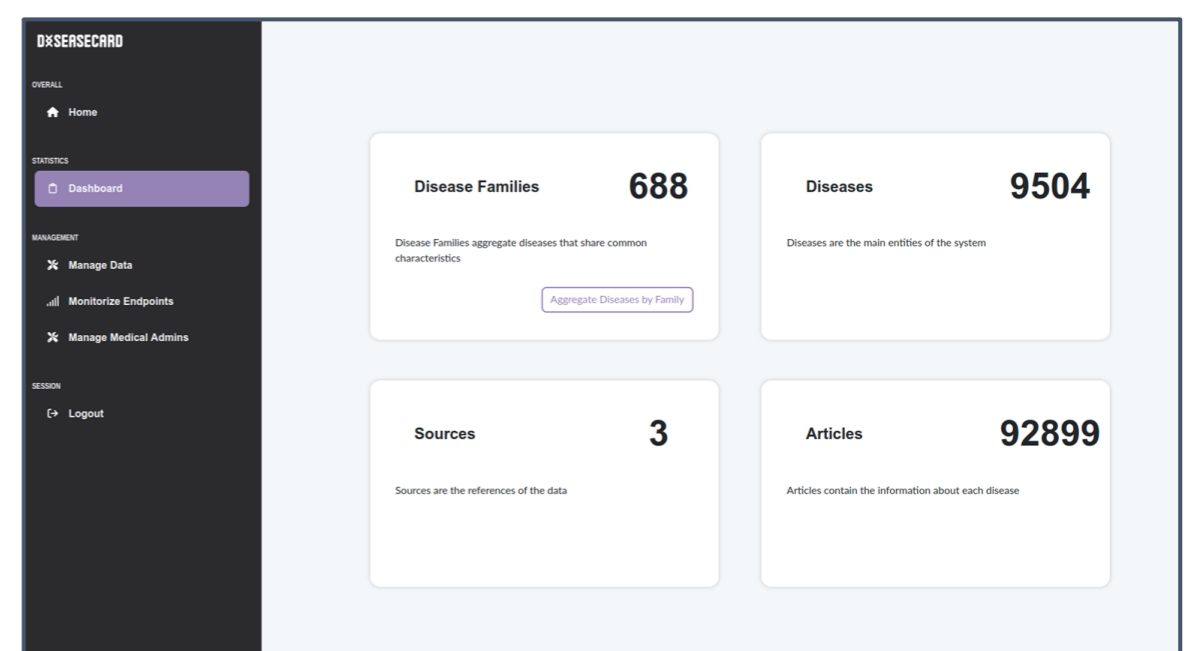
D✕SEASECARD

OVERALL

Home

STATISTICS

Dashboard

MANAGEMENT

Manage Data

Monitorize Endpoints

Manage Medical Admins

SESSION

Logout

Disease Families 688

Disease Families aggregate diseases that share common characteristics

Aggregate Diseases by Family

Diseases 9504

Diseases are the main entities of the system

Sources 3

Sources are the references of the data

Articles 92899

Articles contain the information about each disease